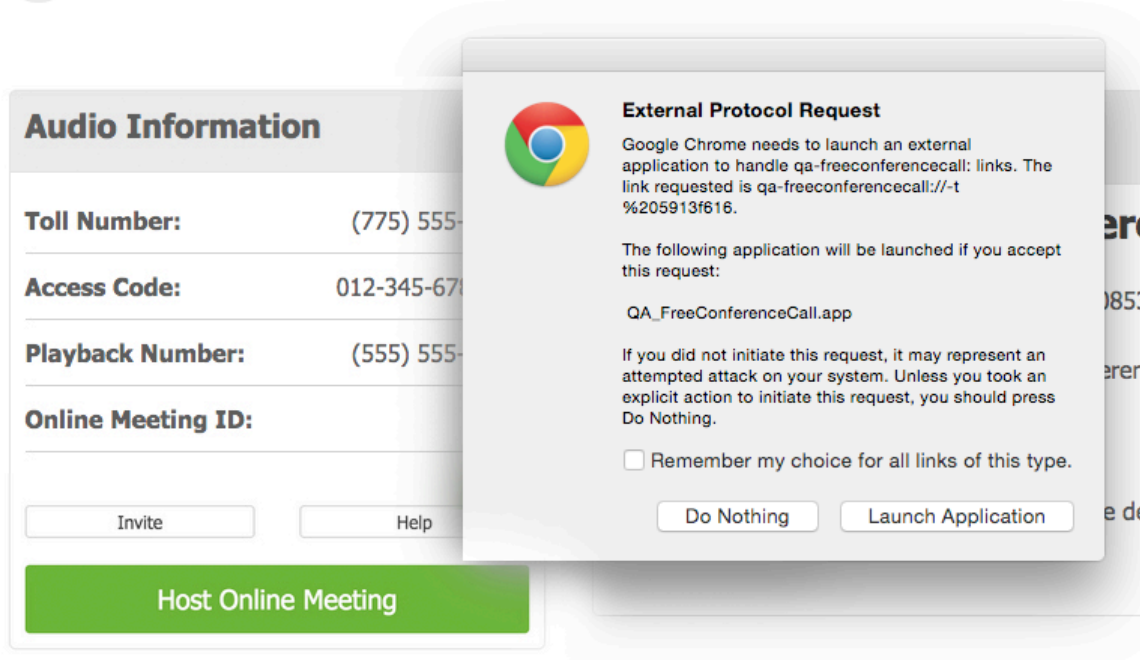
Audio Information

Toll Number: (775) 555-

Access Code: 012-345-67

Playback Number: (555) 555-

Online Meeting ID:

Invite

Help

Host Online Meeting

External Protocol Request

Google Chrome needs to launch an external application to handle qa-freeconferencecall: links. The link requested is qa-freeconferencecall://-t %205913f616.

The following application will be launched if you accept this request:

QA_FreeConferenceCall.app

If you did not initiate this request, it may represent an attempted attack on your system. Unless you took an explicit action to initiate this request, you should press Do Nothing.

Remember my choice for all links of this type.

Do Nothing

Launch Application

ere

085

erer

e de